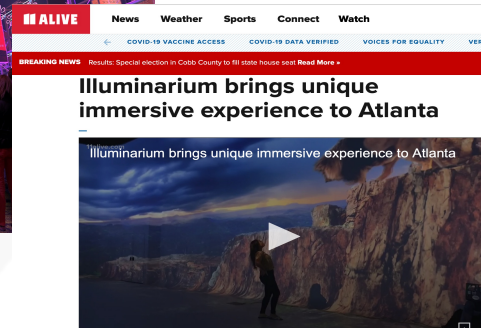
11 ALIVE

News Weather Sports Connect Watch

COVID-19 VACCINE ACCESS COVID-19 DATA VERIFIED VOICES FOR EQUALITY VER

BREAKING NEWS Results: Special election in Cobb County to fill state house seat Read More »

Illuminarium brings unique immersive experience to Atlanta

11alive.com

Illuminarium brings unique immersive experience to Atlanta